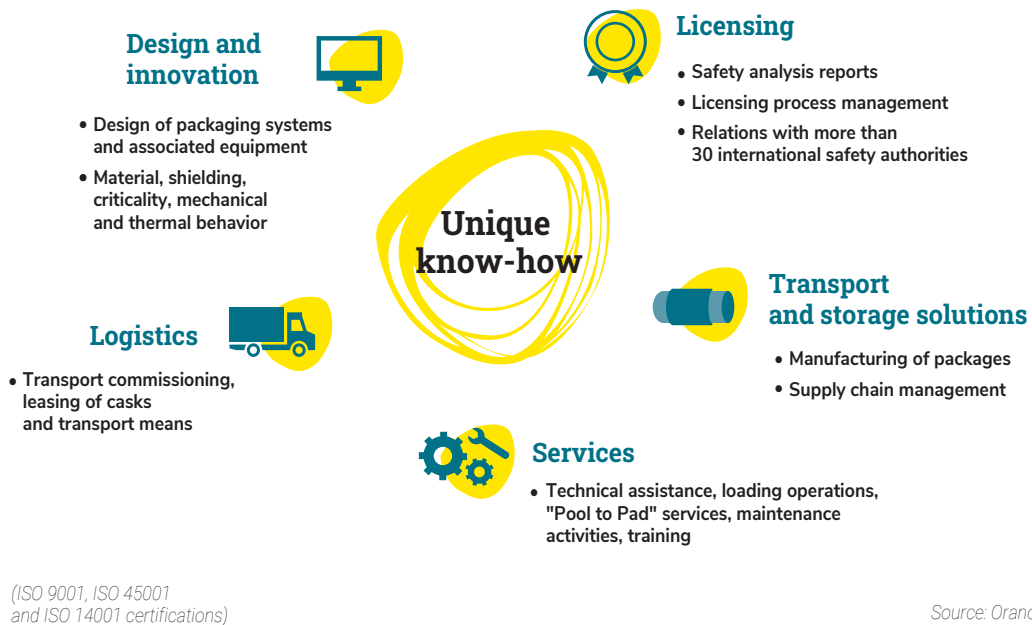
Design and innovation

• Design of packaging systems and associated equipment
• Material, shielding, criticality, mechanical and thermal behavior

Licensing

• Safety analysis reports
• Licensing process management
• Relations with more than 30 international safety authorities

Unique know-how

Transport and storage solutions

• Manufacturing of packages
• Supply chain management

Logistics

• Transport commissioning, leasing of casks and transport means

Services

• Technical assistance, loading operations, "Pool to Pad" services, maintenance activities, training

(ISO 9001, ISO 45001 and ISO 14001 certifications)

Source: Oran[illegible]